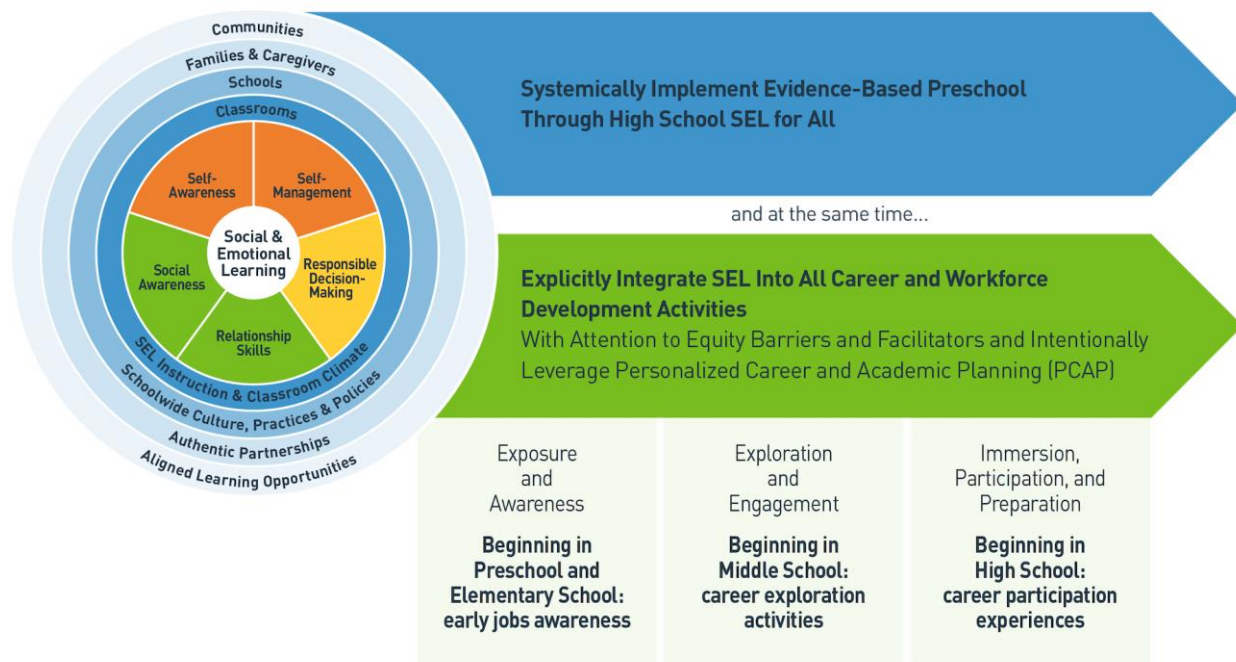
Communities
Families & Caregivers
Schools
Classrooms
Self-Awareness
Self-Management
Social & Emotional Learning
Social Awareness
Responsible Decision-Making
Relationship Skills
SEL Instruction & Classroom Climate
Schoolwide Culture, Practices & Policies
Authentic Partnerships
Aligned Learning Opportunities

Systemically Implement Evidence-Based Preschool Through High School SEL for All

and at the same time...

Explicitly Integrate SEL Into All Career and Workforce Development Activities
With Attention to Equity Barriers and Facilitators and Intentionally Leverage Personalized Career and Academic Planning (PCAP)

Exposure and Awareness

Beginning in Preschool and Elementary School: early jobs awareness

Exploration and Engagement

Beginning in Middle School: career exploration activities

Immersion, Participation, and Preparation

Beginning in High School: career participation experiences